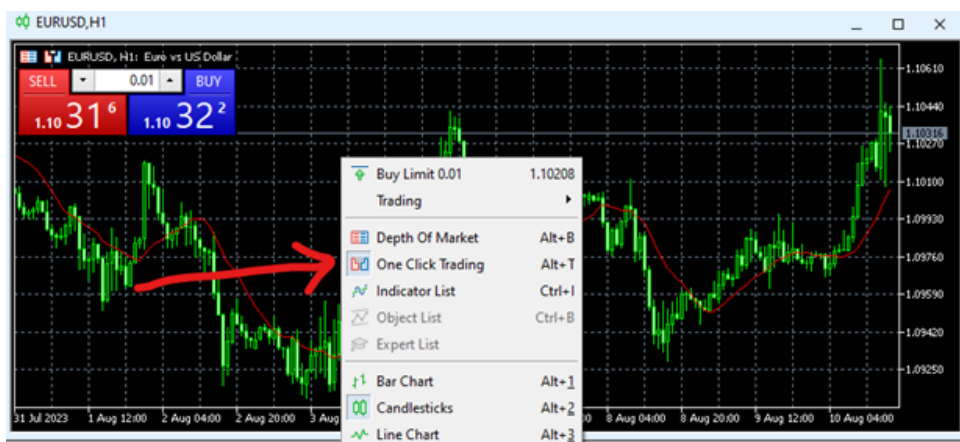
EURUSD,H1

EURUSD, H1: Euro vs US Dollar

SELL 0.01 BUY

1.10 31 6 1.10 32 2

Buy Limit 0.01 1.10208
Trading
Depth Of Market Alt+B
One Click Trading Alt+T
Indicator List Ctrl+I
Object List Ctrl+B
Expert List
Bar Chart Alt+1
Candlesticks Alt+2
Line Chart Alt+3

1.10610
1.10440
1.10316
1.10270
1.10100
1.09930
1.09760
1.09590
1.09420
1.09250

31 Jul 2023 1 Aug 12:00 2 Aug 04:00 2 Aug 20:00 3 Aug 8 Aug 04:00 8 Aug 20:00 9 Aug 12:00 10 Aug 04:00